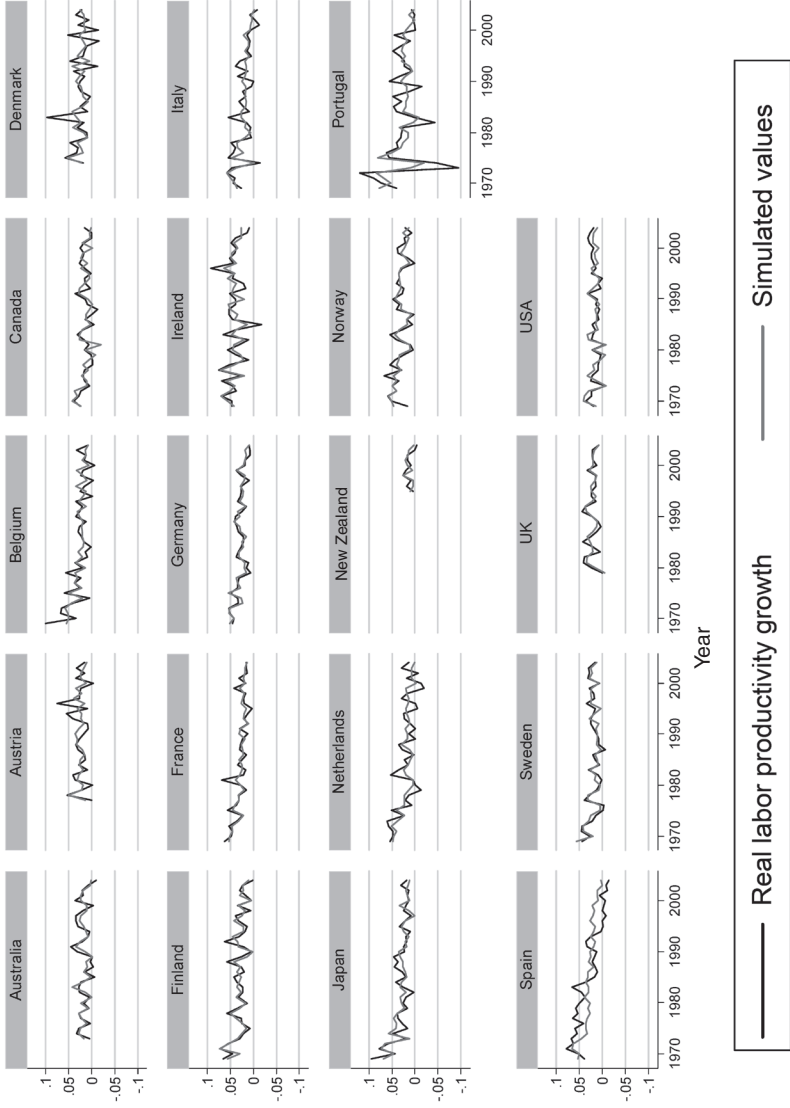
Australia
Austria
Belgium
Canada
Denmark
Finland
France
Germany
Ireland
Italy
Japan
Netherlands
New Zealand
Norway
Portugal
Spain
Sweden
UK
USA

.1
.05
0
-.05
-.1

1970 1980 1990 2000

Year

Real labor productivity growth
Simulated values